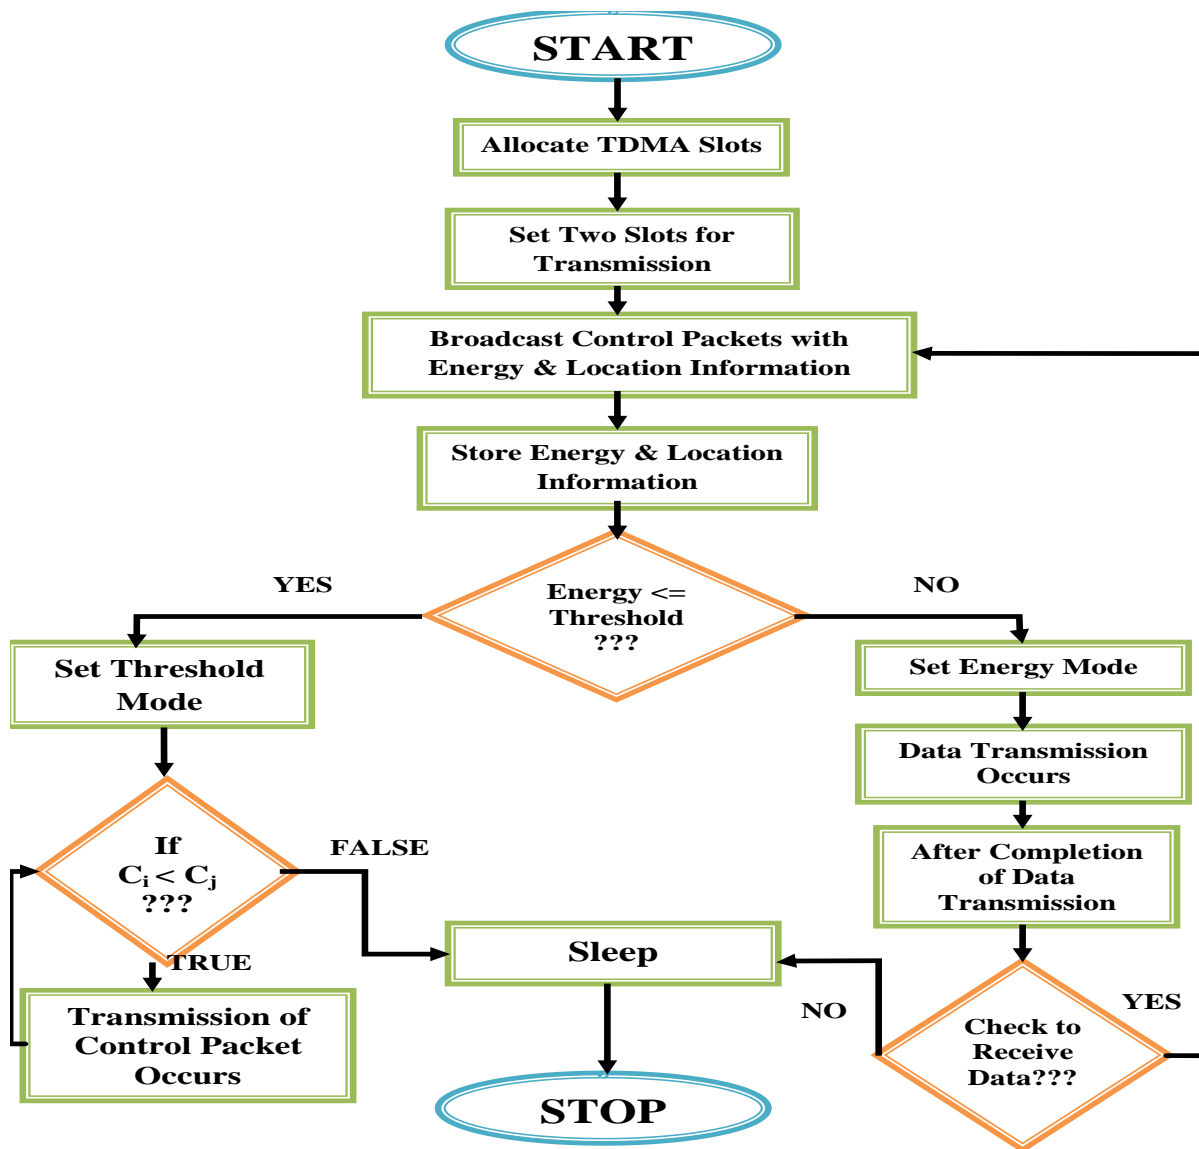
START

Allocate TDMA Slots

Set Two Slots for Transmission

Broadcast Control Packets with Energy & Location Information

Store Energy & Location Information

YES

Energy <= Threshold ???

NO

Set Threshold Mode

Set Energy Mode

Data Transmission Occurs

If $C_i < C_j$ ???

FALSE

After Completion of Data Transmission

Sleep

TRUE

Transmission of Control Packet Occurs

NO

YES

Check to Receive Data???

STOP